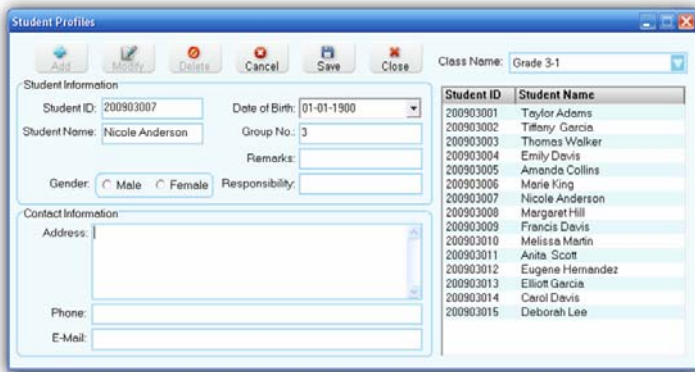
Student Profiles

Add Modify Delete Cancel Save Close

Class Name: Grade 3-1

Student Information

Student ID: 200903007

Date of Birth: 01-01-1900

Student Name: Nicole Anderson

Group No.: 3

Remarks:

Gender: Male Female

Responsibility:

Contact Information

Address:

Phone:

E-Mail:

| Student ID | Student Name |
|---|---|
| 200903001 | Taylor Adams |
| 200903002 | Tiffany Garcia |
| 200903003 | Thomas Walker |
| 200903004 | Emily Davis |
| 200903005 | Amanda Collins |
| 200903006 | Marie King |
| 200903007 | Nicole Anderson |
| 200903008 | Margaret Hill |
| 200903009 | Francis Davis |
| 200903010 | Melissa Martin |
| 200903011 | Anita Scott |
| 200903012 | Eugene Hernandez |
| 200903013 | Elliott Garcia |
| 200903014 | Carol Davis |
| 200903015 | Deborah Lee |